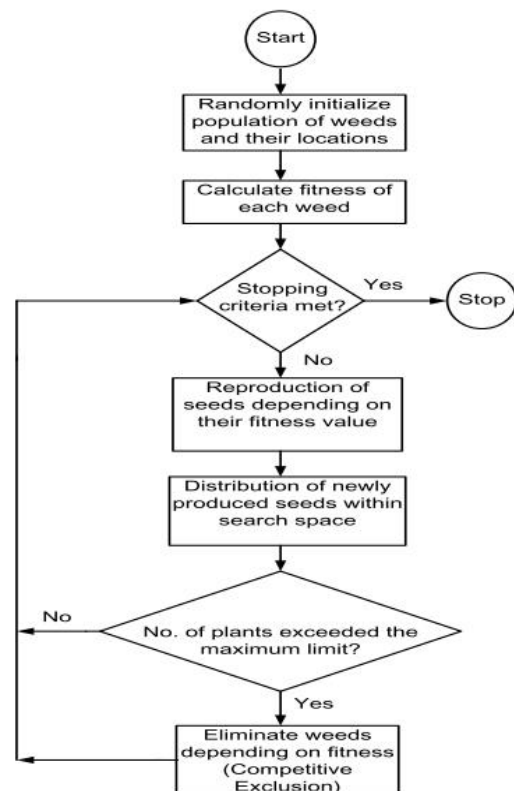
Start

Randomly initialize population of weeds and their locations

Calculate fitness of each weed

Stopping criteria met?

Yes

Stop

No

Reproduction of seeds depending on their fitness value

Distribution of newly produced seeds within search space

No

No. of plants exceeded the maximum limit?

Yes

Eliminate weeds depending on fitness (Competitive Exclusion)